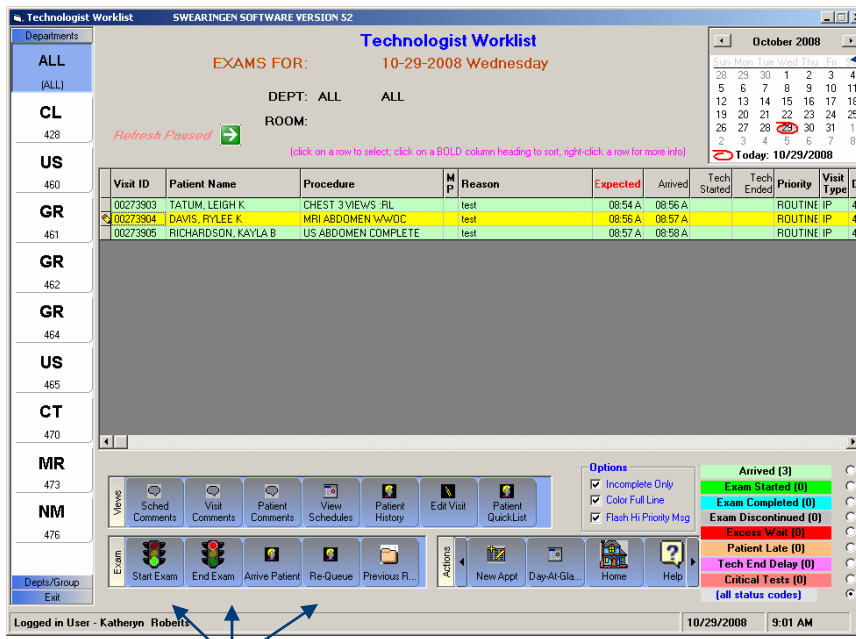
Technologist Worklist SWEARINGEN SOFTWARE VERSION 52

Departments
ALL
(ALL)
CL
428
US
460
GR
461
GR
462
GR
464
US
465
CT
470
MR
473
NM
476
Depts/Group
Exit

Technologist Worklist

EXAMS FOR: 10-29-2008 Wednesday

DEPT: ALL ALL

ROOM:

Refresh Paused

(click on a row to select; click on a BOLD column heading to sort, right-click a row for more info)

October 2008

| Sun | Mon | Tue | Wed | Thu | Fri | |
|---|---|---|---|---|---|---|
| 28 | 29 | 30 | 1 | 2 | 3 | 4 |
| 5 | 6 | 7 | 8 | 9 | 10 | 11 |
| 12 | 13 | 14 | 15 | 16 | 17 | 18 |
| 19 | 20 | 21 | 22 | 23 | 24 | 25 |
| 26 | 27 | 28 | 29 | 30 | 31 | 1 |
| 2 | 3 | 4 | 5 | 6 | 7 | 8 |

Today: 10/29/2008

| Visit ID | Patient Name | Procedure | MP | Reason | Expected | Arrived | Tech Started | Tech Ended | Priority | Visit Type | D |
|---|---|---|---|---|---|---|---|---|---|---|---|
| 00273903 | TATUM, LEIGH K | CHEST 3 VIEWS :RL | | test | 08:54 A | 08:56 A | | | ROUTINE | IP | 4 |
| 00273904 | DAVIS, RYLEE K | MRI ABDOMEN WWOC | | test | 08:56 A | 08:57 A | | | ROUTINE | IP | 4 |
| 00273905 | RICHARDSON, KAYLA B | US ABDOMEN COMPLETE | | test | 08:57 A | 08:58 A | | | ROUTINE | IP | 4 |

Views
Sched Comments
Visit Comments
Patient Comments
View Schedules
Patient History
Edit Visit
Patient QuickList

Options
Incomplete Only
Color Full Line
Flash Hi Priority Msg

Arrived (3)
Exam Started (0)
Exam Completed (0)
Exam Discontinued (0)
Excess Wait (0)
Patient Late (0)
Tech End Delay (0)
Critical Tests (0)
(all status codes)

Exam
Start Exam
End Exam
Arrive Patient
Re-Queue
Previous R...

Actions
New Appt
Day-At-Gla...
Home
Help

Logged in User - Katheryn Roberts
10/29/2008
9:01 AM